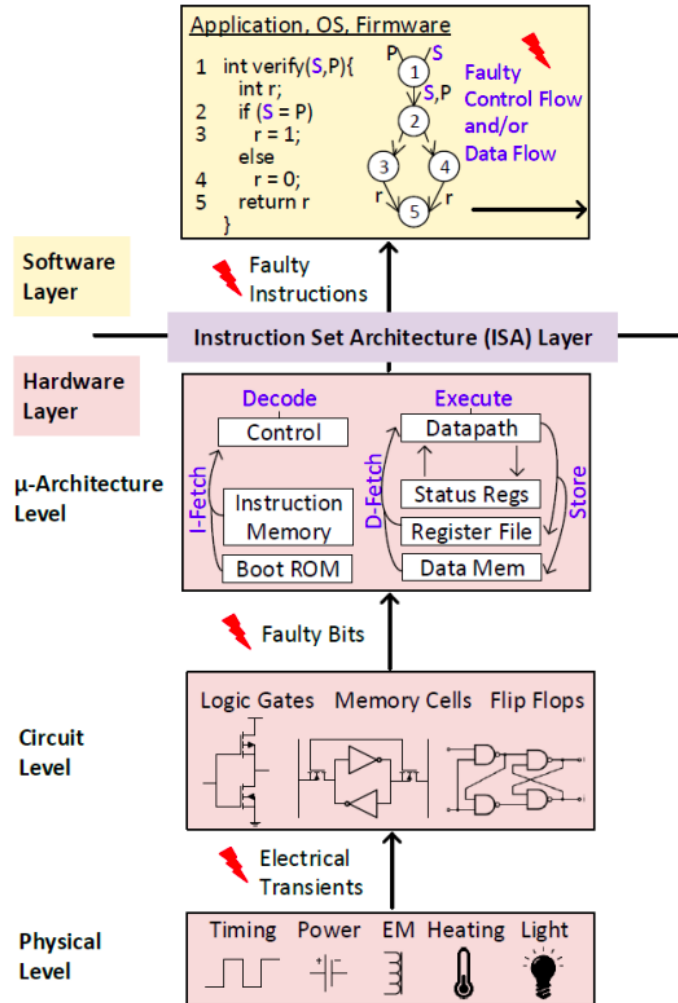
Application, OS, Firmware

1 int verify(S,P){
int r;
2 if (S = P)
3 r = 1;
else
4 r = 0;
5 return r
}

P S
1
S,P
2
3 4
r r
5

Faulty Control Flow and/or Data Flow

Software Layer

Faulty Instructions

Instruction Set Architecture (ISA) Layer

Hardware Layer

μ-Architecture Level

Decode
Control
I-Fetch
Instruction Memory
Boot ROM

Execute
Datapath
D-Fetch
Status Regs
Register File
Data Mem
Store

Faulty Bits

Circuit Level

Logic Gates Memory Cells Flip Flops

Electrical Transients

Physical Level

Timing Power EM Heating Light